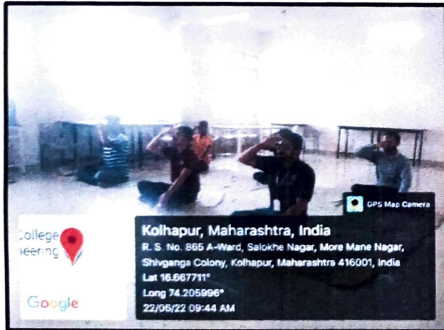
College
neering

Google

GPS Map Camera

Kolhapur, Maharashtra, India

R. S. No. 865 A-Ward, Salokhe Nagar, More Mane Nagar, Shivganga Colony, Kolhapur, Maharashtra 416001, India

Lat 16.667711°

Long 74.205996°

22/06/22 09:44 AM